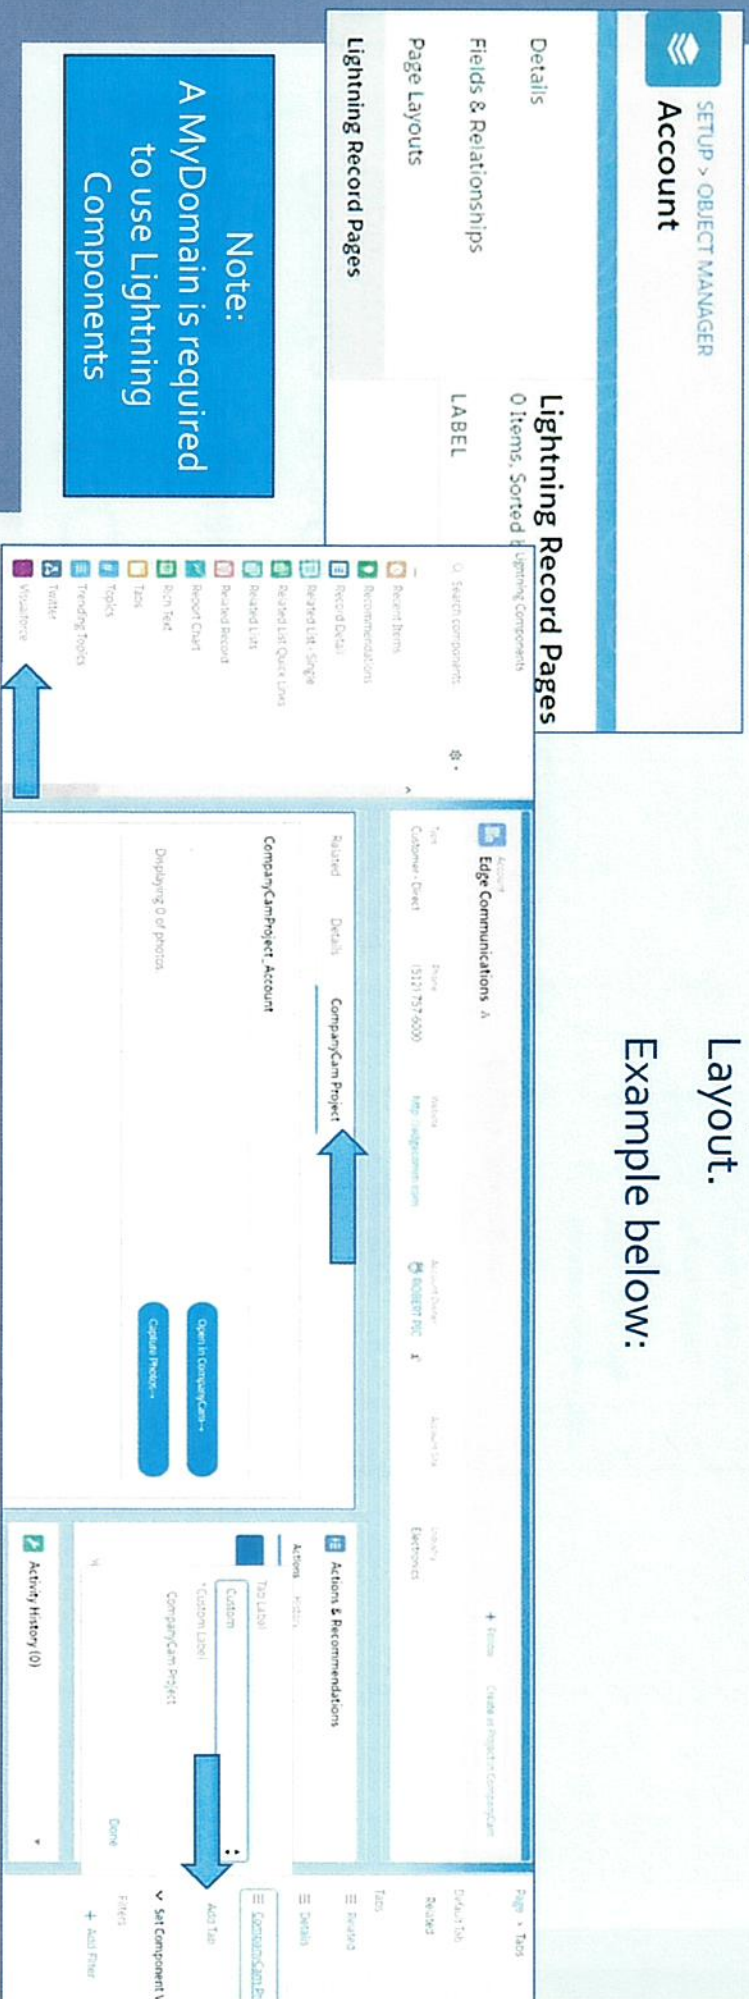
SETUP > OBJECT MANAGER
Account

Details
Fields & Relationships
Page Layouts
Lightning Record Pages

Lightning Record Pages
0 Items, Sorted by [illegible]
LABEL

Note:
A MyDomain is required to use Lightning Components

Layout.
Example below:

Lightning Components
Search components
Recent Items
Recommendations
Record Detail
Related List - Single
Related List Quick Links
Related Lists
Related Record
Report Chart
Rich Text
Tabs
Topics
Trending Topics
Twitter
Visualforce

Account
Edge Communications
Type
Customer - Direct
Phone
(512) 757-6000
Website
http://edgecomm.com
Account Owner
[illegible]
Account Site
Industry
Electronics

Related
Details
CompanyCam Project
CompanyCamProject_Account
Displaying 0 of photos
Open in CompanyCam →
Capture Photos →

+ Follow
Create or Project in CompanyCam

Actions & Recommendations
Actions
History
Tab Label
Custom
* Custom Label
CompanyCam Project
Done

Activity History (0)

Page > Tabs
Tabs
Default Tab
Related
Details
Related
CompanyCam Project
Add Tab
Set Component V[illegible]
Filters
+ Add Filter